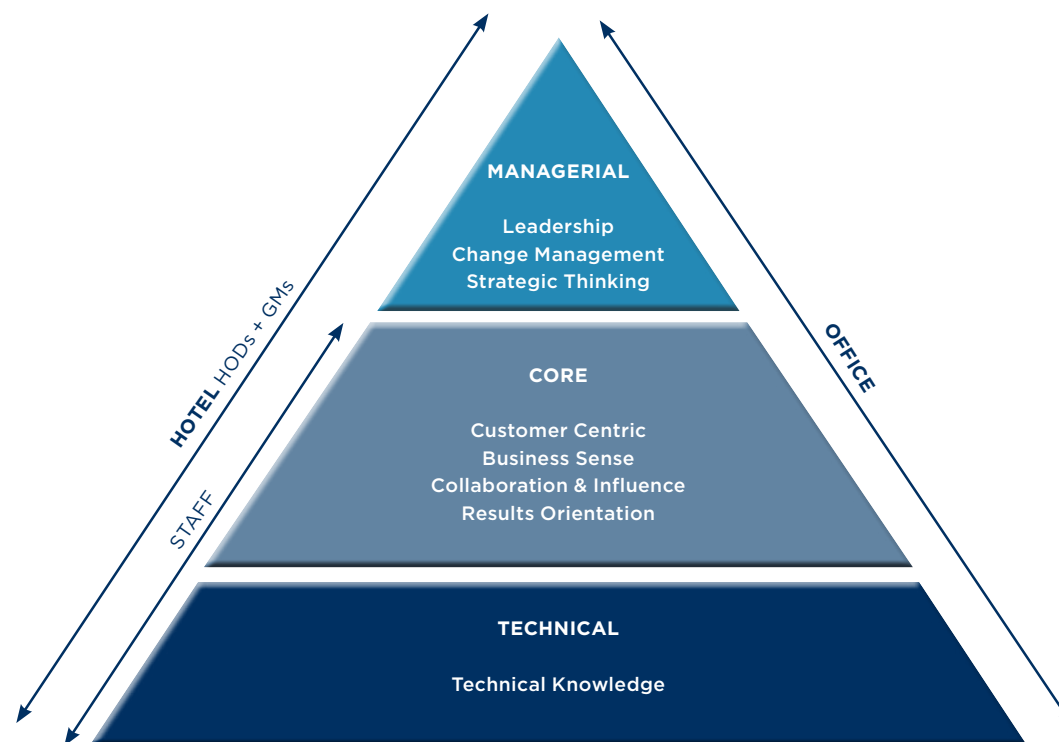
MANAGERIAL

Leadership
Change Management
Strategic Thinking

CORE

Customer Centric
Business Sense
Collaboration & Influence
Results Orientation

TECHNICAL

Technical Knowledge

HOTEL HODs + GMs

STAFF

OFFICE